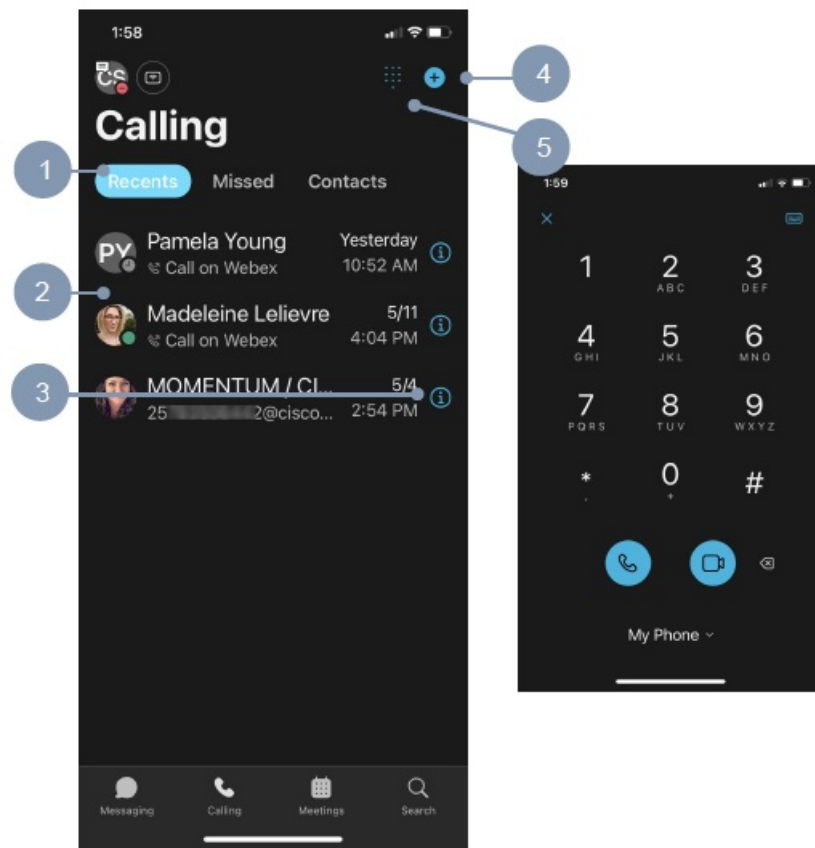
1:58

CS

Calling

1

2

3

4

5

Recents Missed Contacts

PY Pamela Young Yesterday
Call on Webex 10:52 AM

Madeleine Lelievre 5/11
Call on Webex 4:04 PM

MOMENTUM / CL... 5/4
25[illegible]2@cisco... 2:54 PM

Messaging Calling Meetings Search

1:59

×

1
2 ABC
3 DEF
4 GHI
5 JKL
6 MNO
7 PQRS
8 TUV
9 WXYZ
*
0 +
#

My Phone